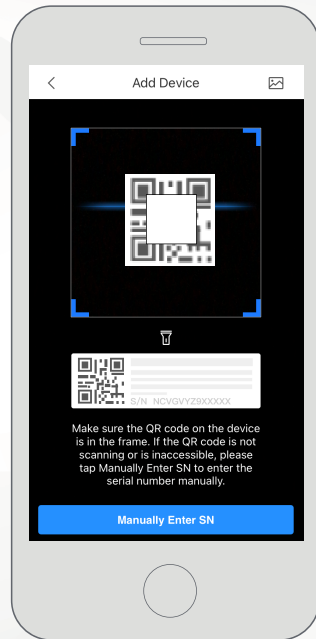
Add Device

S/N NCVGVYZ9XXXXX

Make sure the QR code on the device is in the frame. If the QR code is not scanning or is inaccessible, please tap Manually Enter SN to enter the serial number manually.

Manually Enter SN